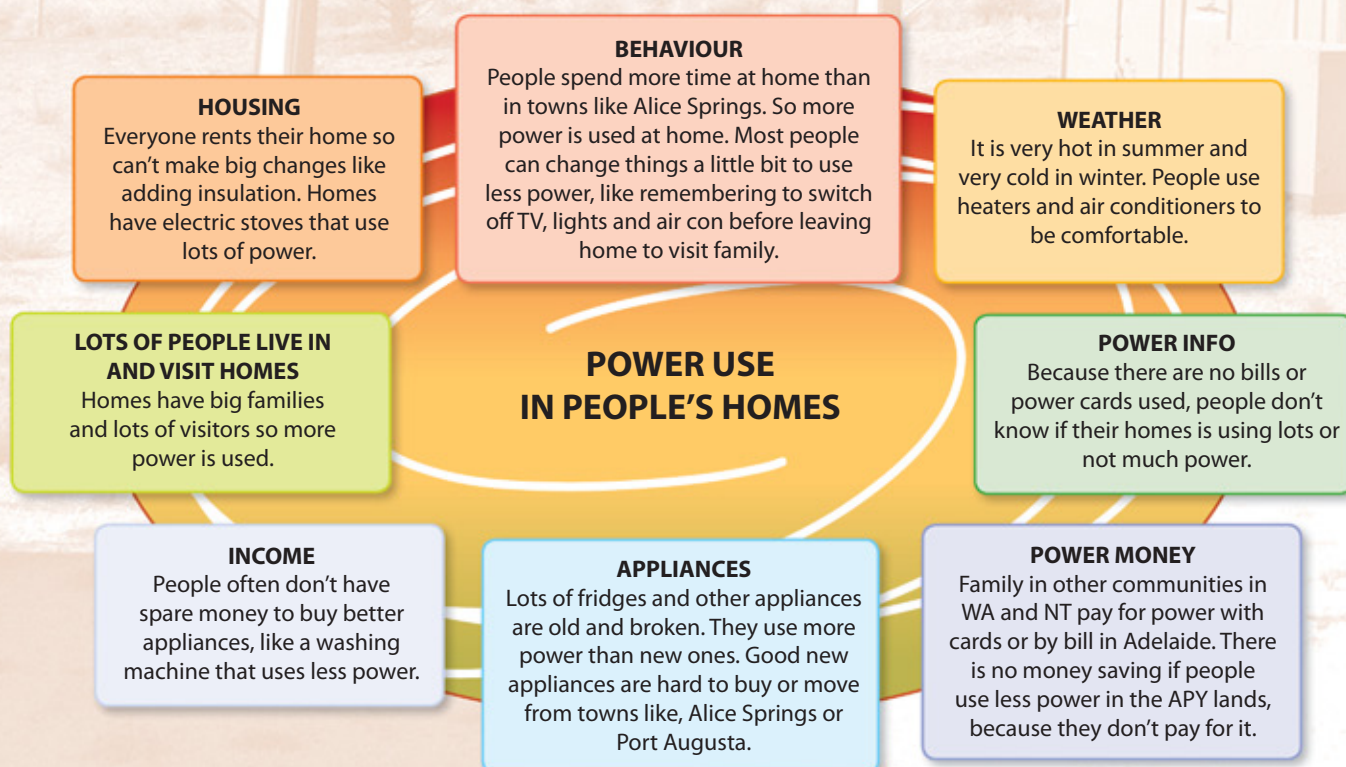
BEHAVIOUR
People spend more time at home than in towns like Alice Springs. So more power is used at home. Most people can change things a little bit to use less power, like remembering to switch off TV, lights and air con before leaving home to visit family.

HOUSING
Everyone rents their home so can't make big changes like adding insulation. Homes have electric stoves that use lots of power.

WEATHER
It is very hot in summer and very cold in winter. People use heaters and air conditioners to be comfortable.

LOTS OF PEOPLE LIVE IN AND VISIT HOMES
Homes have big families and lots of visitors so more power is used.

POWER USE IN PEOPLE'S HOMES

POWER INFO
Because there are no bills or power cards used, people don't know if their homes is using lots or not much power.

INCOME
People often don't have spare money to buy better appliances, like a washing machine that uses less power.

APPLIANCES
Lots of fridges and other appliances are old and broken. They use more power than new ones. Good new appliances are hard to buy or move from towns like, Alice Springs or Port Augusta.

POWER MONEY
Family in other communities in WA and NT pay for power with cards or by bill in Adelaide. There is no money saving if people use less power in the APY lands, because they don't pay for it.